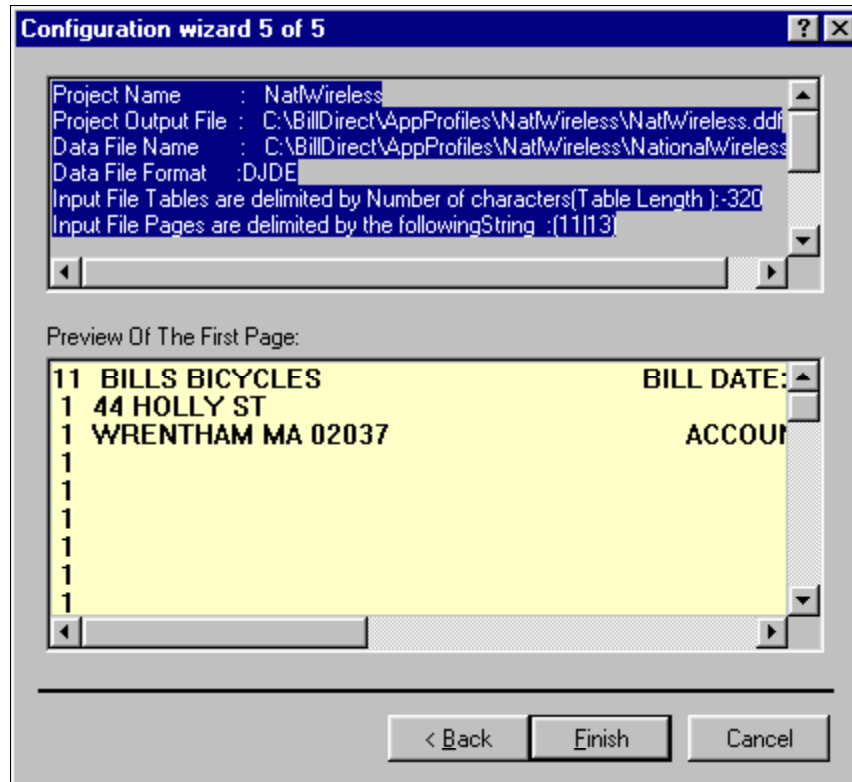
Configuration wizard 5 of 5

?

Project Name : NatlWireless
Project Output File : C:\BillDirect\AppProfiles\NatlWireless\NatlWireless.ddf
Data File Name : C:\BillDirect\AppProfiles\NatlWireless\NationalWireless
Data File Format :DJDE
Input File Tables are delimited by Number of characters(Table Length ):-320
Input File Pages are delimited by the followingString :(11|13)

Preview Of The First Page:

11 BILLS BICYCLES BILL DATE:
1 44 HOLLY ST
1 WRENTHAM MA 02037 ACCOU
1
1
1
1
1
1

< Back

Finish

Cancel